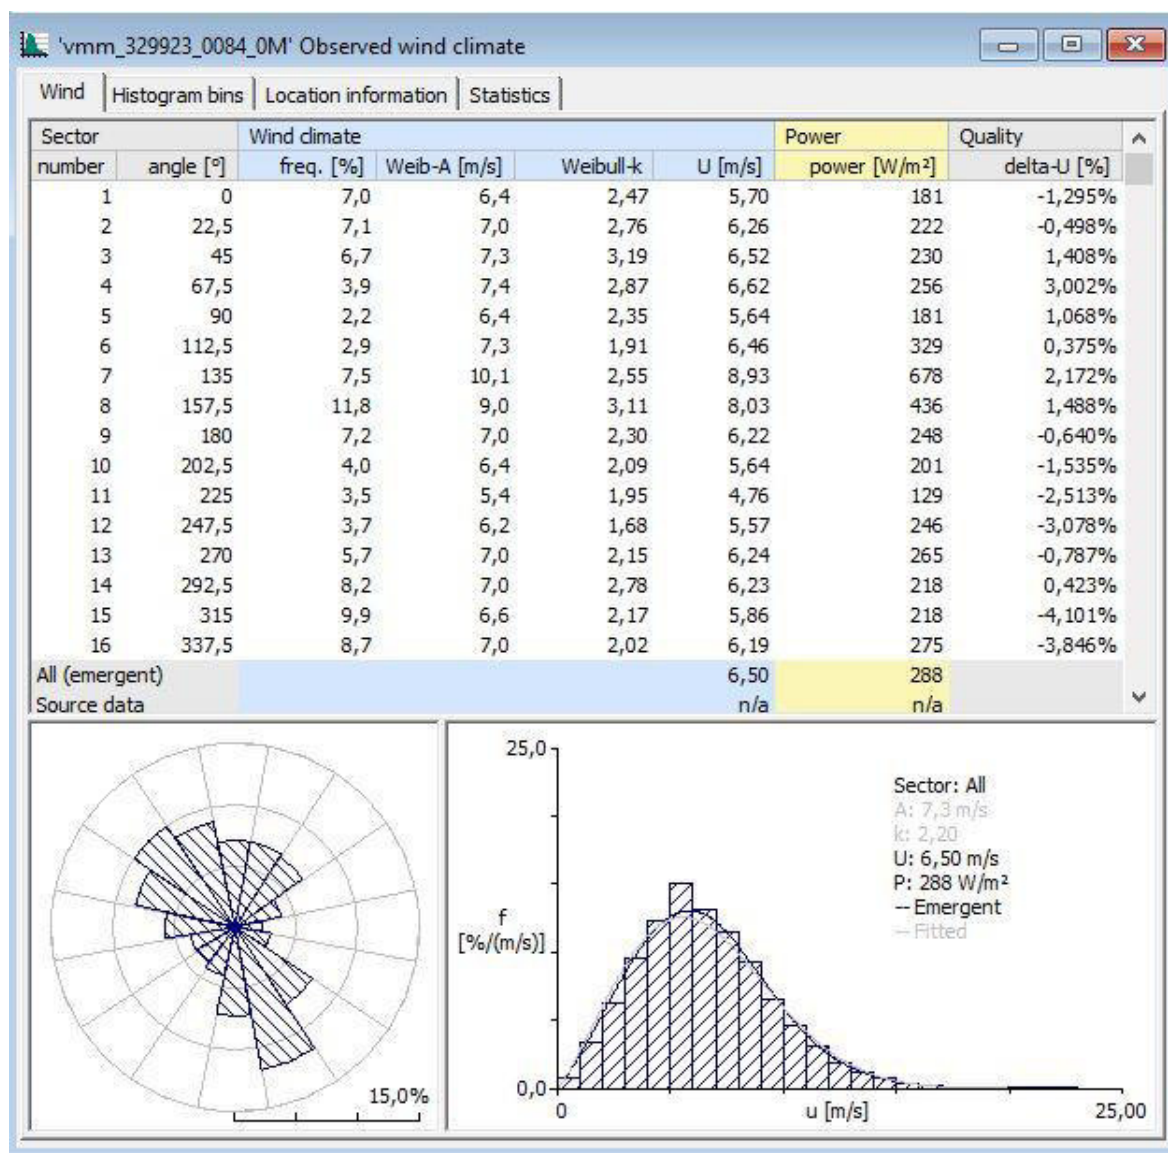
'vmm_329923_0084_0M' Observed wind climate

Wind | Histogram bins | Location information | Statistics

| Sector | | Wind climate | | | | Power | Quality |
|---|---|---|---|---|---|---|---|
| number | angle [°] | freq. [%] | Weib-A [m/s] | Weibull-k | U [m/s] | power [W/m²] | delta-U [%] |
| 1 | 0 | 7,0 | 6,4 | 2,47 | 5,70 | 181 | -1,295% |
| 2 | 22,5 | 7,1 | 7,0 | 2,76 | 6,26 | 222 | -0,498% |
| 3 | 45 | 6,7 | 7,3 | 3,19 | 6,52 | 230 | 1,408% |
| 4 | 67,5 | 3,9 | 7,4 | 2,87 | 6,62 | 256 | 3,002% |
| 5 | 90 | 2,2 | 6,4 | 2,35 | 5,64 | 181 | 1,068% |
| 6 | 112,5 | 2,9 | 7,3 | 1,91 | 6,46 | 329 | 0,375% |
| 7 | 135 | 7,5 | 10,1 | 2,55 | 8,93 | 678 | 2,172% |
| 8 | 157,5 | 11,8 | 9,0 | 3,11 | 8,03 | 436 | 1,488% |
| 9 | 180 | 7,2 | 7,0 | 2,30 | 6,22 | 248 | -0,640% |
| 10 | 202,5 | 4,0 | 6,4 | 2,09 | 5,64 | 201 | -1,535% |
| 11 | 225 | 3,5 | 5,4 | 1,95 | 4,76 | 129 | -2,513% |
| 12 | 247,5 | 3,7 | 6,2 | 1,68 | 5,57 | 246 | -3,078% |
| 13 | 270 | 5,7 | 7,0 | 2,15 | 6,24 | 265 | -0,787% |
| 14 | 292,5 | 8,2 | 7,0 | 2,78 | 6,23 | 218 | 0,423% |
| 15 | 315 | 9,9 | 6,6 | 2,17 | 5,86 | 218 | -4,101% |
| 16 | 337,5 | 8,7 | 7,0 | 2,02 | 6,19 | 275 | -3,846% |
| All (emergent) | | | | | 6,50 | 288 | |
| Source data | | | | | n/a | n/a | |

15,0%

25,0
f [%/(m/s)]
0,0
0
u [m/s]
25,00

Sector: All
A: 7,3 m/s
k: 2,20
U: 6,50 m/s
P: 288 W/m²
-- Emergent
-- Fitted